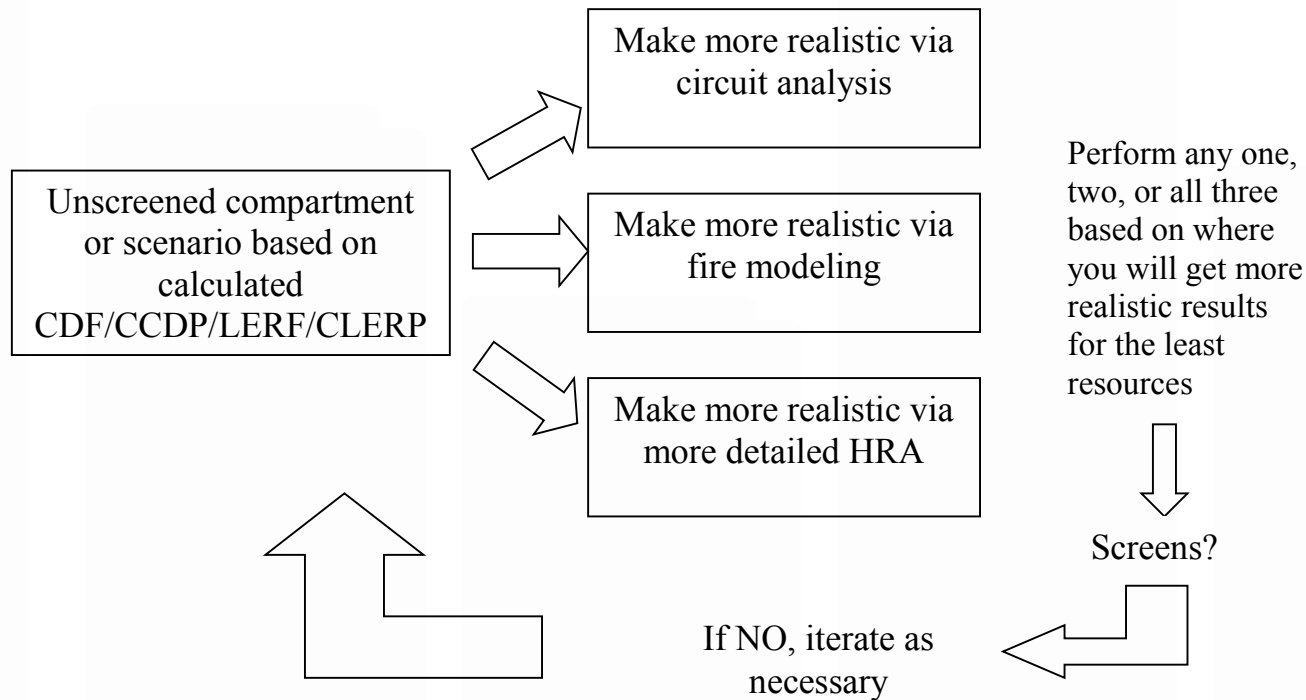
Unscreened compartment or scenario based on calculated CDF/CCDP/LERF/CLERP

Make more realistic via circuit analysis

Make more realistic via fire modeling

Make more realistic via more detailed HRA

Perform any one, two, or all three based on where you will get more realistic results for the least resources

Screens?

If NO, iterate as necessary